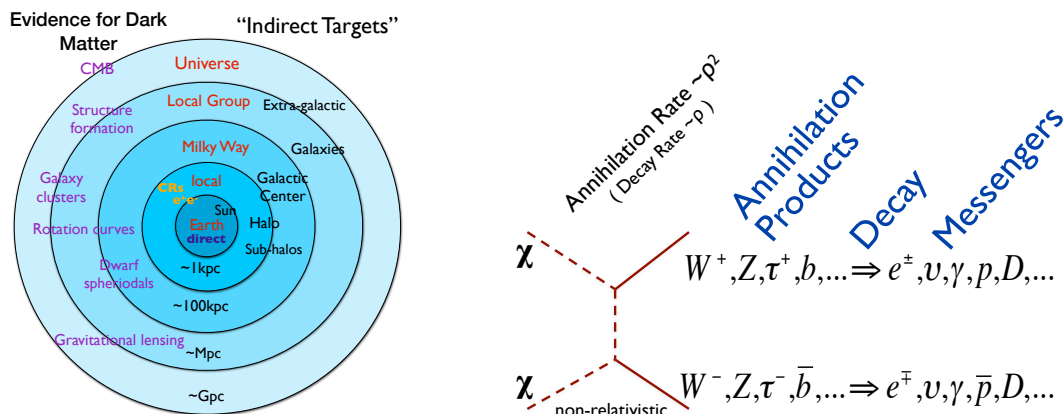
Evidence for Dark Matter

"Indirect Targets"

CMB

Universe

Structure formation

Local Group

Extra-galactic

Milky Way

Galaxies

Galaxy clusters

CRs $e^+e^-$

local

Galactic Center

Sun

Earth

direct

Halo

Rotation curves

Sub-halos

Dwarf spheriodals

~1kpc

~100kpc

Gravitational lensing

~Mpc

~Gpc

Annihilation Rate ~$\rho^2$
( Decay Rate ~$\rho$ )

Annihilation Products

Decay

Messengers

χ

$W^+, Z, \tau^+, b, ... \Rightarrow e^{\pm}, \upsilon, \gamma, p, D, ...$

χ

$W^-, Z, \tau^-, \overline{b}, ... \Rightarrow e^{\mp}, \upsilon, \gamma, \overline{p}, D, ...$

non-relativistic